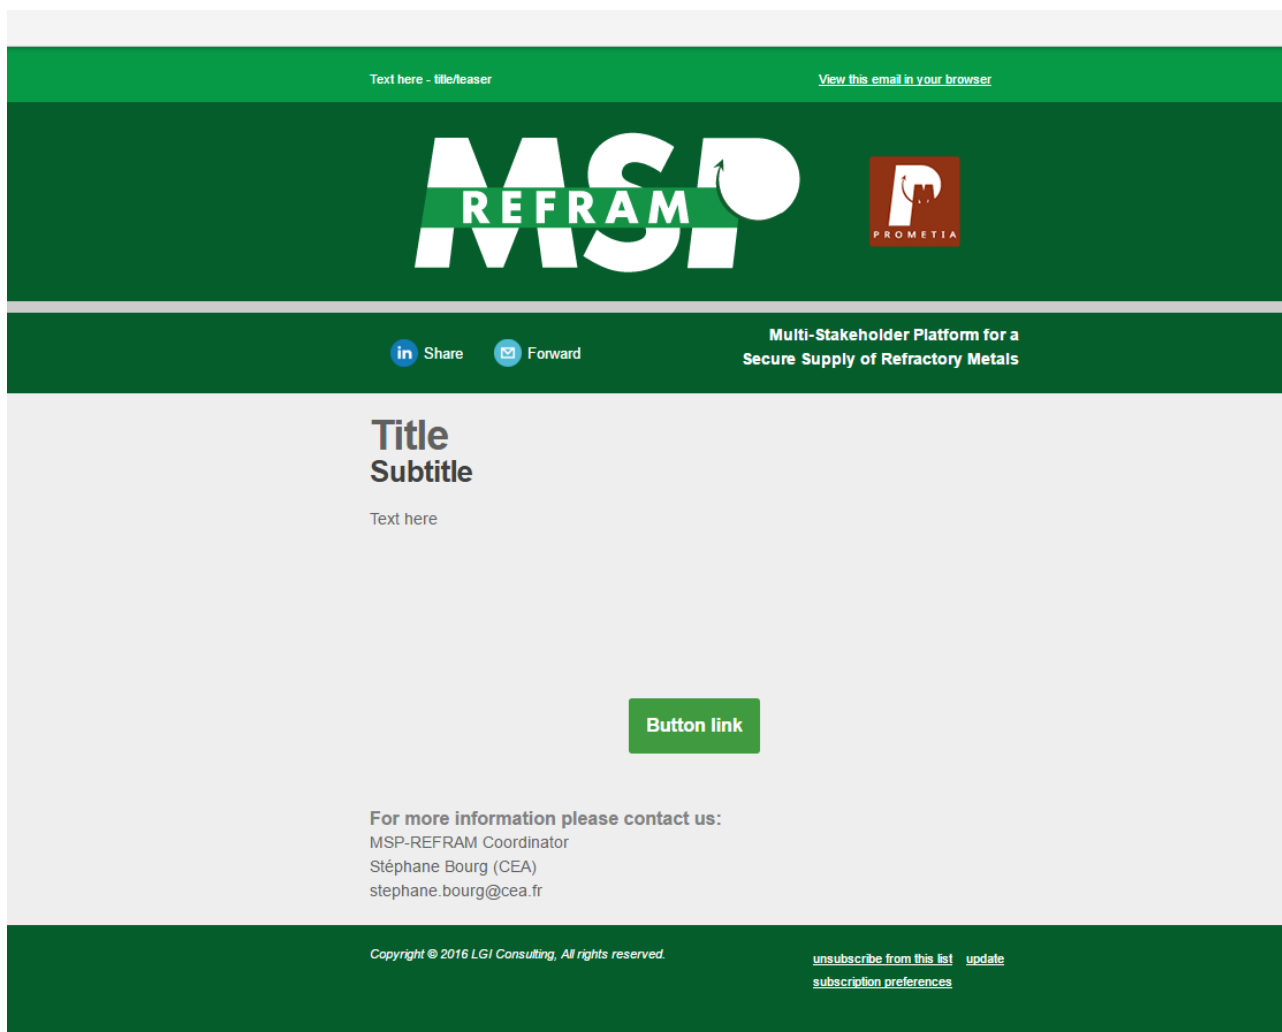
Text here - title/teaser

View this email in your browser

MSP REFRAM

PROMETIA

Share Forward

Multi-Stakeholder Platform for a Secure Supply of Refractory Metals

Title
Subtitle

Text here

Button link

For more information please contact us:
MSP-REFRAM Coordinator
Stéphane Bourg (CEA)
stephane.bourg@cea.fr

Copyright © 2016 LGI Consulting, All rights reserved.

unsubscribe from this list update subscription preferences